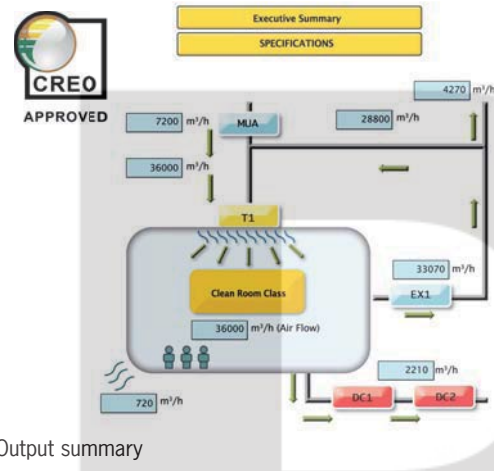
Executive Summary

SPECIFICATIONS

CREO

APPROVED

7200 m³/h

MUA

28800 m³/h

4270 m³/h

36000 m³/h

T1

Clean Room Class

36000 m³/h (Air Flow)

33070 m³/h

EX1

2210 m³/h

720 m³/h

DC1

DC2

Output summary